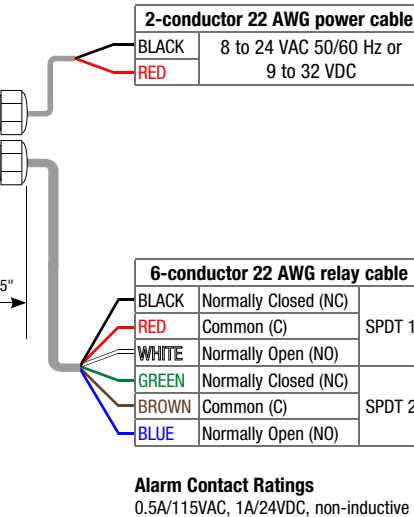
2-conductor 22 AWG power cable

| BLACK | 8 to 24 VAC 50/60 Hz or 9 to 32 VDC |
|---|---|
| RED | |

5"

6-conductor 22 AWG relay cable

| BLACK | Normally Closed (NC) | SPDT 1 |
|---|---|---|
| RED | Common (C) | |
| WHITE | Normally Open (NO) | |
| GREEN | Normally Closed (NC) | SPDT 2 |
| BROWN | Common (C) | |
| BLUE | Normally Open (NO) | |

Alarm Contact Ratings
0.5A/115VAC, 1A/24VDC, non-inductive